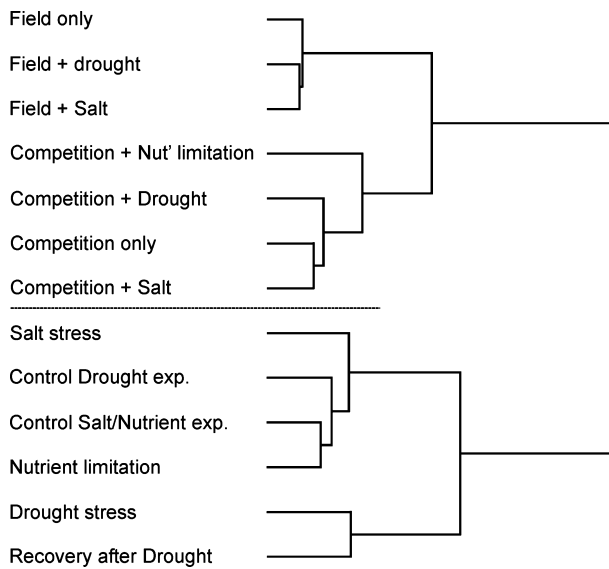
Field only

Field + drought

Field + Salt

Competition + Nut' limitation

Competition + Drought

Competition only

Competition + Salt

Salt stress

Control Drought exp.

Control Salt/Nutrient exp.

Nutrient limitation

Drought stress

Recovery after Drought